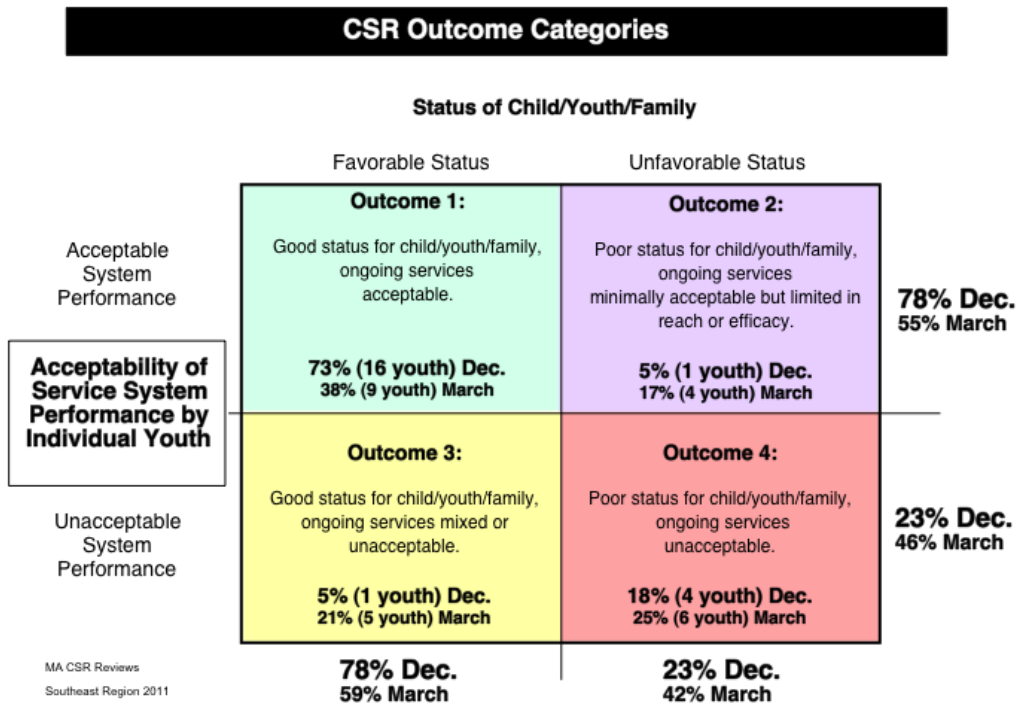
CSR Outcome Categories

Status of Child/Youth/Family

Favorable Status

Unfavorable Status

Acceptable System Performance

Acceptability of Service System Performance by Individual Youth

Unacceptable System Performance

Outcome 1:

Good status for child/youth/family, ongoing services acceptable.

73% (16 youth) Dec.
38% (9 youth) March

Outcome 2:

Poor status for child/youth/family, ongoing services minimally acceptable but limited in reach or efficacy.

5% (1 youth) Dec.
17% (4 youth) March

78% Dec.
55% March

Outcome 3:

Good status for child/youth/family, ongoing services mixed or unacceptable.

5% (1 youth) Dec.
21% (5 youth) March

Outcome 4:

Poor status for child/youth/family, ongoing services unacceptable.

18% (4 youth) Dec.
25% (6 youth) March

23% Dec.
46% March

MA CSR Reviews
Southeast Region 2011

78% Dec.
59% March

23% Dec.
42% March